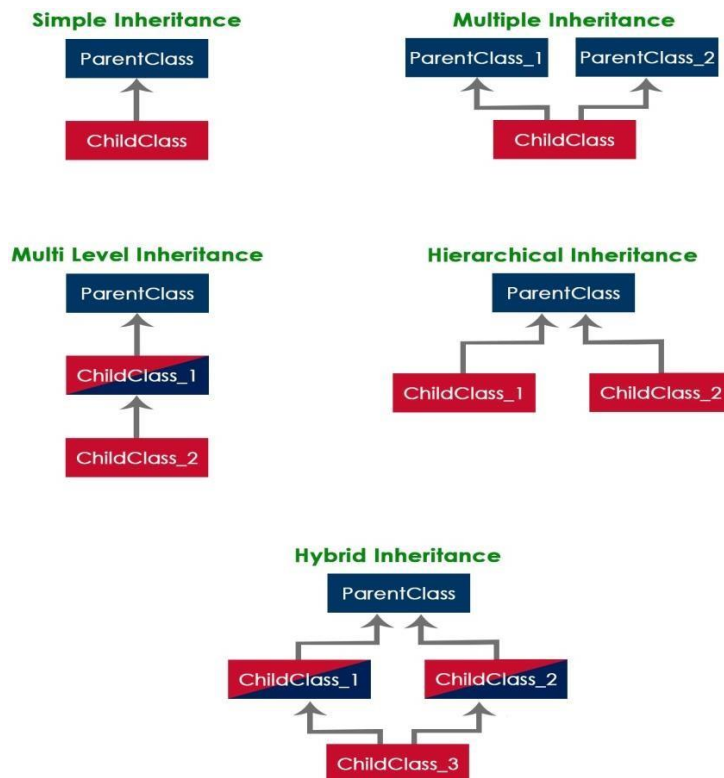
Simple Inheritance

ParentClass

ChildClass

Multiple Inheritance

ParentClass_1

ParentClass_2

ChildClass

Multi Level Inheritance

ParentClass

ChildClass_1

ChildClass_2

Hierarchical Inheritance

ParentClass

ChildClass_1

ChildClass_2

Hybrid Inheritance

ParentClass

ChildClass_1

ChildClass_2

ChildClass_3